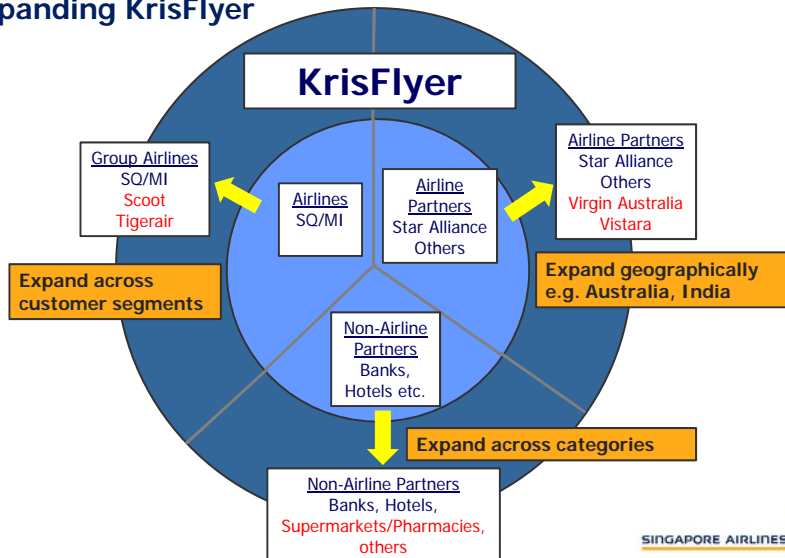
panding KrisFlyer

KrisFlyer

Group Airlines
SQ/MI
Scoot
Tigerair

Expand across customer segments

Airlines
SQ/MI

Airline Partners
Star Alliance
Others

Airline Partners
Star Alliance
Others
Virgin Australia
Vistara

Expand geographically e.g. Australia, India

Non-Airline Partners
Banks,
Hotels etc.

Expand across categories

Non-Airline Partners
Banks, Hotels,
Supermarkets/Pharmacies,
others

SINGAPORE AIRLINES